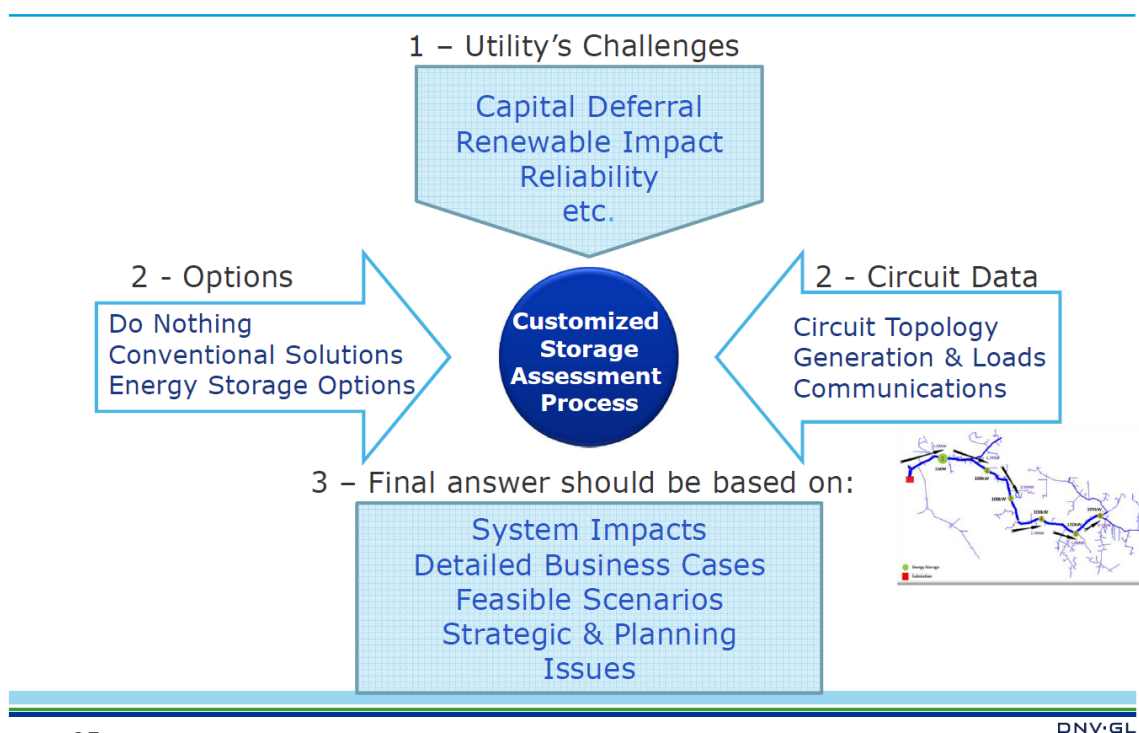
1 – Utility's Challenges

Capital Deferral
Renewable Impact
Reliability
etc.

2 - Options

Do Nothing
Conventional Solutions
Energy Storage Options

Customized Storage Assessment Process

2 - Circuit Data

Circuit Topology
Generation & Loads
Communications

1MW

100kW

100kW

100kW

100kW

Energy Storage

Substation

3 – Final answer should be based on:

System Impacts
Detailed Business Cases
Feasible Scenarios
Strategic & Planning Issues

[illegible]

DNV·GL